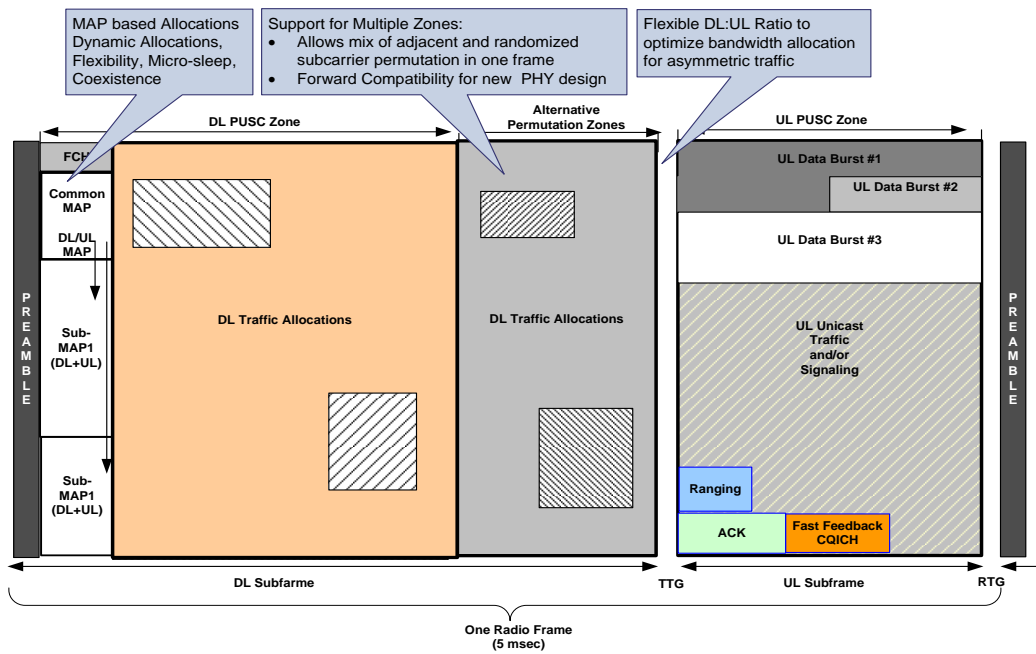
MAP based Allocations Dynamic Allocations, Flexibility, Micro-sleep, Coexistence

Support for Multiple Zones:
• Allows mix of adjacent and randomized subcarrier permutation in one frame
• Forward Compatibility for new PHY design

Flexible DL:UL Ratio to optimize bandwidth allocation for asymmetric traffic

DL PUSC Zone

Alternative Permutation Zones

UL PUSC Zone

P R E A M B L E

FCH

Common MAP

DL/UL MAP

Sub-MAP1 (DL+UL)

Sub-MAP1 (DL+UL)

DL Traffic Allocations

DL Traffic Allocations

UL Data Burst #1

UL Data Burst #2

UL Data Burst #3

UL Unicast Traffic and/or Signaling

Ranging

ACK

Fast Feedback CQICH

P R E A M B L E

DL Subfarme

TTG

UL Subframe

RTG

One Radio Frame (5 msec)